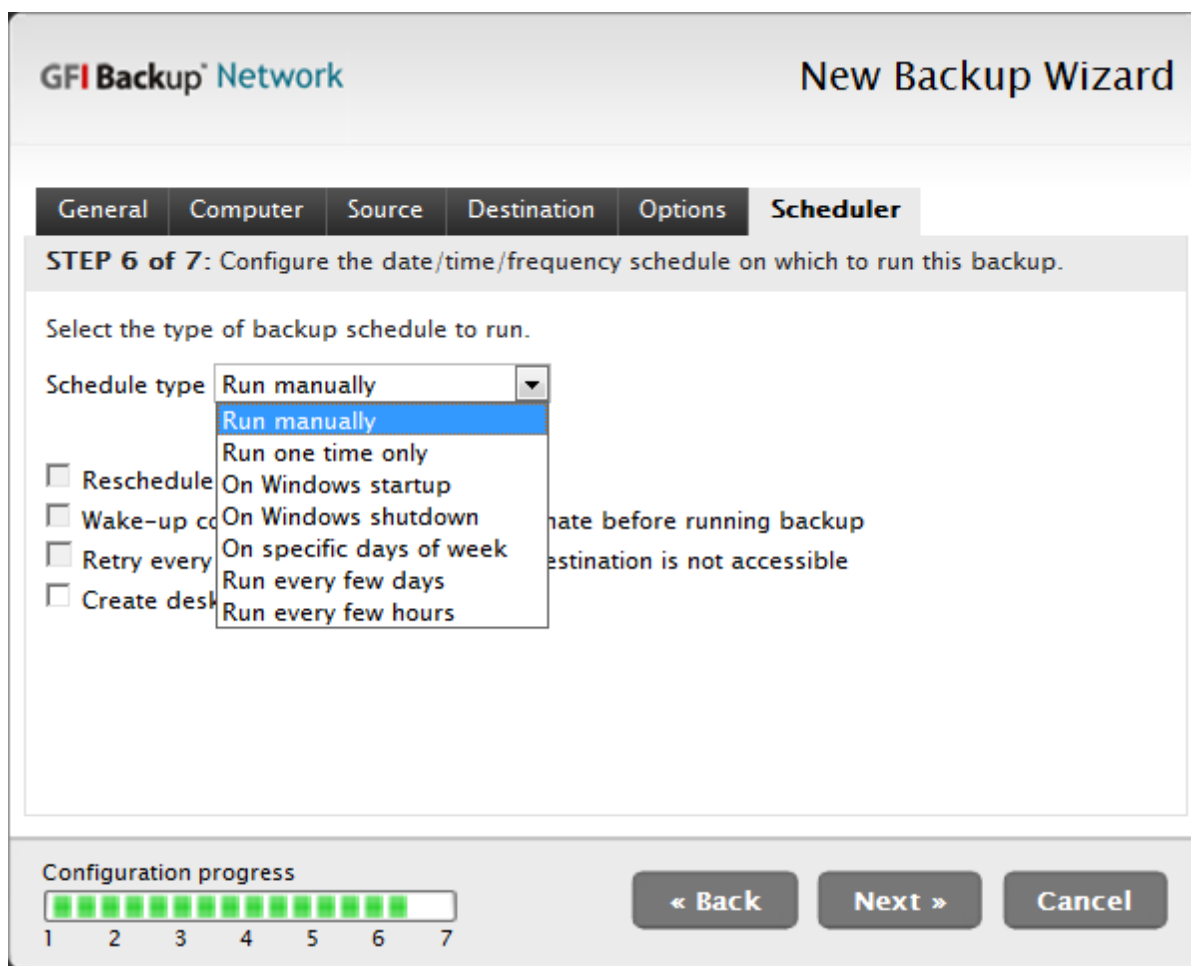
GFI Backup Network

New Backup Wizard

General | Computer | Source | Destination | Options | Scheduler

STEP 6 of 7: Configure the date/time/frequency schedule on which to run this backup.

Select the type of backup schedule to run.

Schedule type Run manually

Run manually
Run one time only
On Windows startup
On Windows shutdown
On specific days of week
Run every few days
Run every few hours

Reschedule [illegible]
Wake-up co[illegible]nate before running backup
Retry every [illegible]estination is not accessible
Create desk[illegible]

Configuration progress
1 2 3 4 5 6 7

« Back
Next »
Cancel